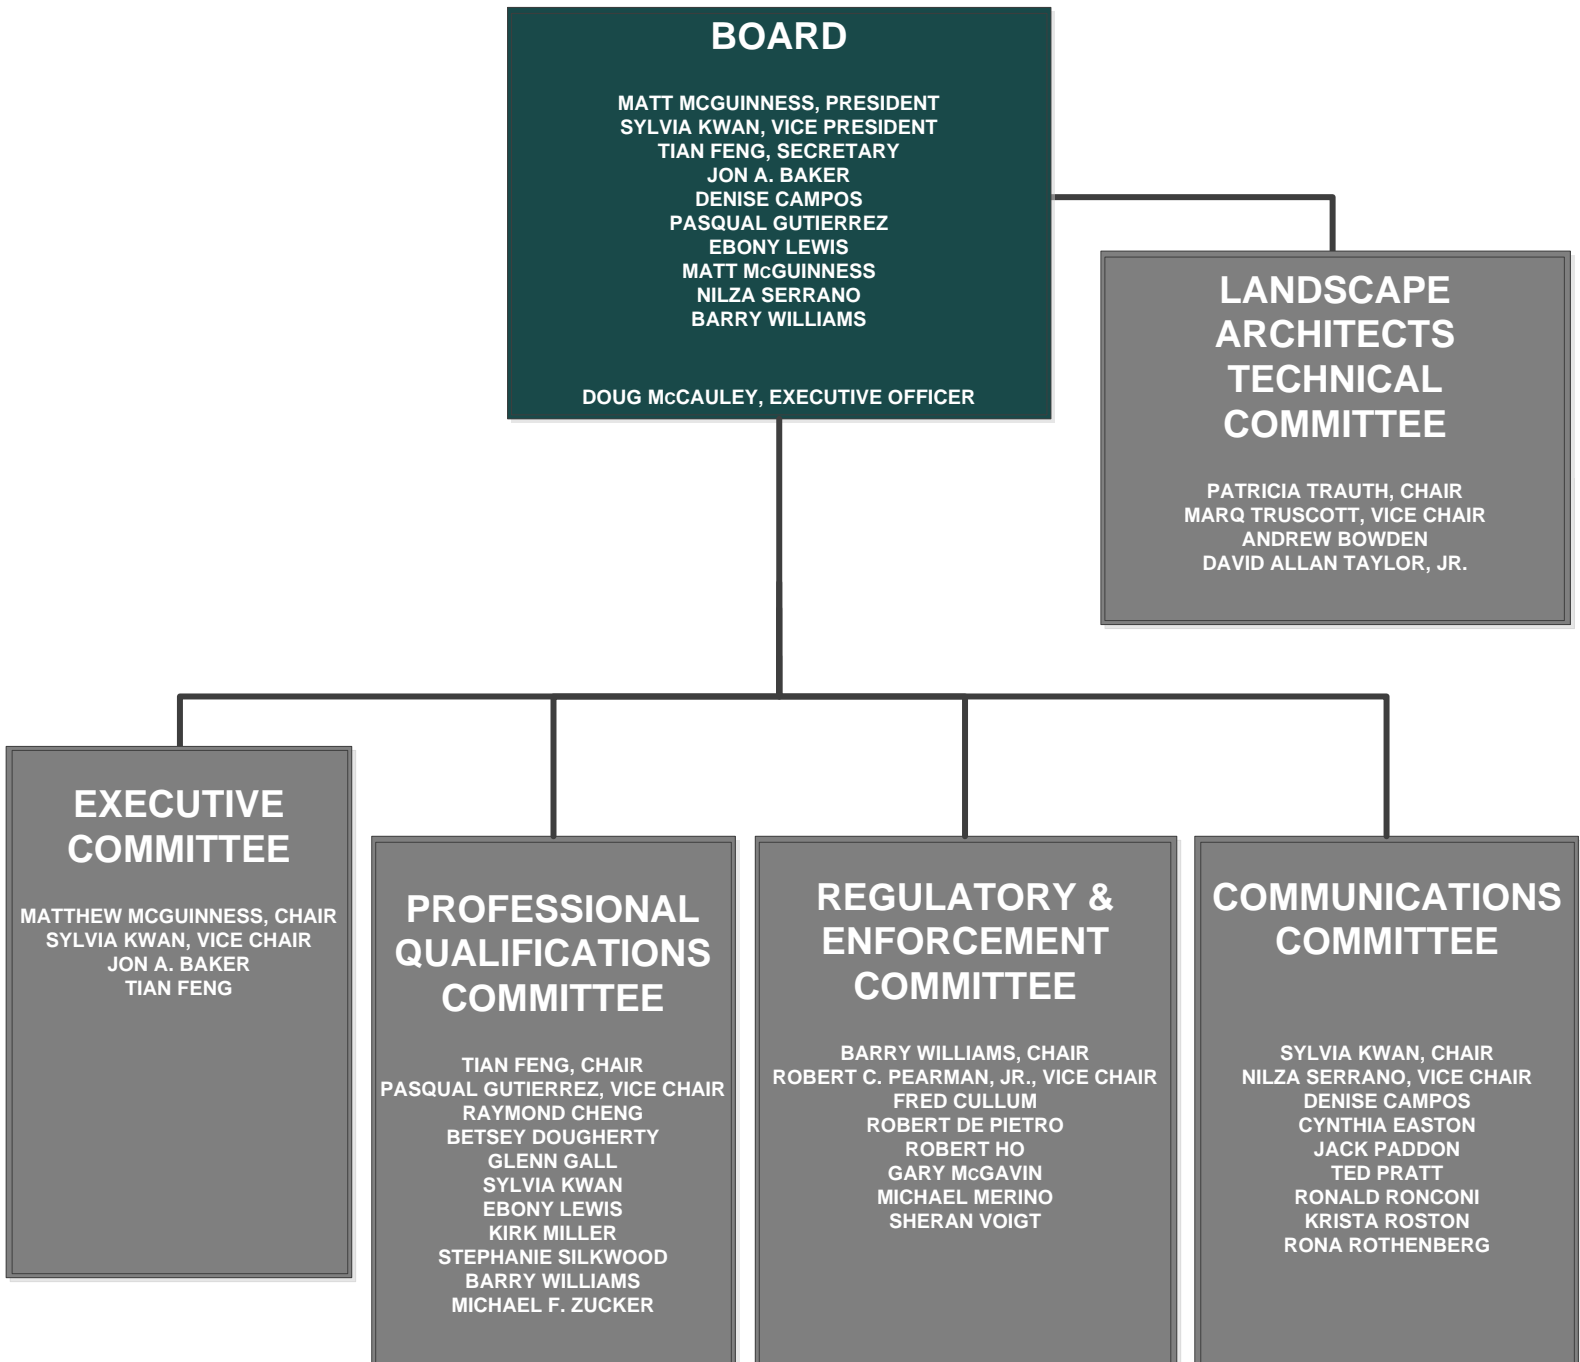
BOARD

MATT MCGUINNESS, PRESIDENT
SYLVIA KWAN, VICE PRESIDENT
TIAN FENG, SECRETARY
JON A. BAKER
DENISE CAMPOS
PASQUAL GUTIERREZ
EBONY LEWIS
MATT McGUINNESS
NILZA SERRANO
BARRY WILLIAMS

DOUG McCAULEY, EXECUTIVE OFFICER

LANDSCAPE ARCHITECTS TECHNICAL COMMITTEE

PATRICIA TRAUTH, CHAIR
MARQ TRUSCOTT, VICE CHAIR
ANDREW BOWDEN
DAVID ALLAN TAYLOR, JR.

EXECUTIVE COMMITTEE

MATTHEW MCGUINNESS, CHAIR
SYLVIA KWAN, VICE CHAIR
JON A. BAKER
TIAN FENG

PROFESSIONAL QUALIFICATIONS COMMITTEE

TIAN FENG, CHAIR
PASQUAL GUTIERREZ, VICE CHAIR
RAYMOND CHENG
BETSEY DOUGHERTY
GLENN GALL
SYLVIA KWAN
EBONY LEWIS
KIRK MILLER
STEPHANIE SILKWOOD
BARRY WILLIAMS
MICHAEL F. ZUCKER

REGULATORY & ENFORCEMENT COMMITTEE

BARRY WILLIAMS, CHAIR
ROBERT C. PEARMAN, JR., VICE CHAIR
FRED CULLUM
ROBERT DE PIETRO
ROBERT HO
GARY McGAVIN
MICHAEL MERINO
SHERAN VOIGT

COMMUNICATIONS COMMITTEE

SYLVIA KWAN, CHAIR
NILZA SERRANO, VICE CHAIR
DENISE CAMPOS
CYNTHIA EASTON
JACK PADDON
TED PRATT
RONALD RONCONI
KRISTA ROSTON
RONA ROTHENBERG